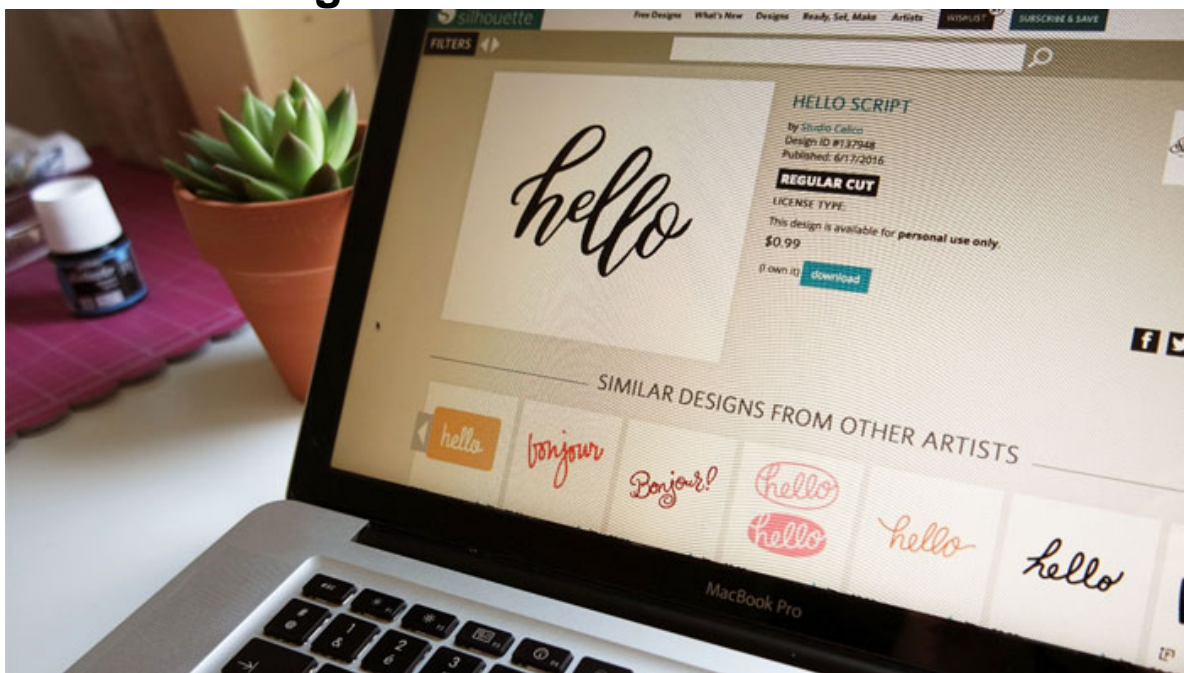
silhouette

Free Designs What's New Designs Ready, Set, Make Artists WISHLIST SUBSCRIBE & SAVE

FILTERS

hello

HELLO SCRIPT

by Studio Calico
Design ID #137948
Published: 6/17/2016

REGULAR CUT

LICENSE TYPE:

This design is available for personal use only.

$0.99

(I own it) download

SIMILAR DESIGNS FROM OTHER ARTISTS

hello

bonjour

Bonjour!

hello

hello

hello

hello

MacBook Pro

esc